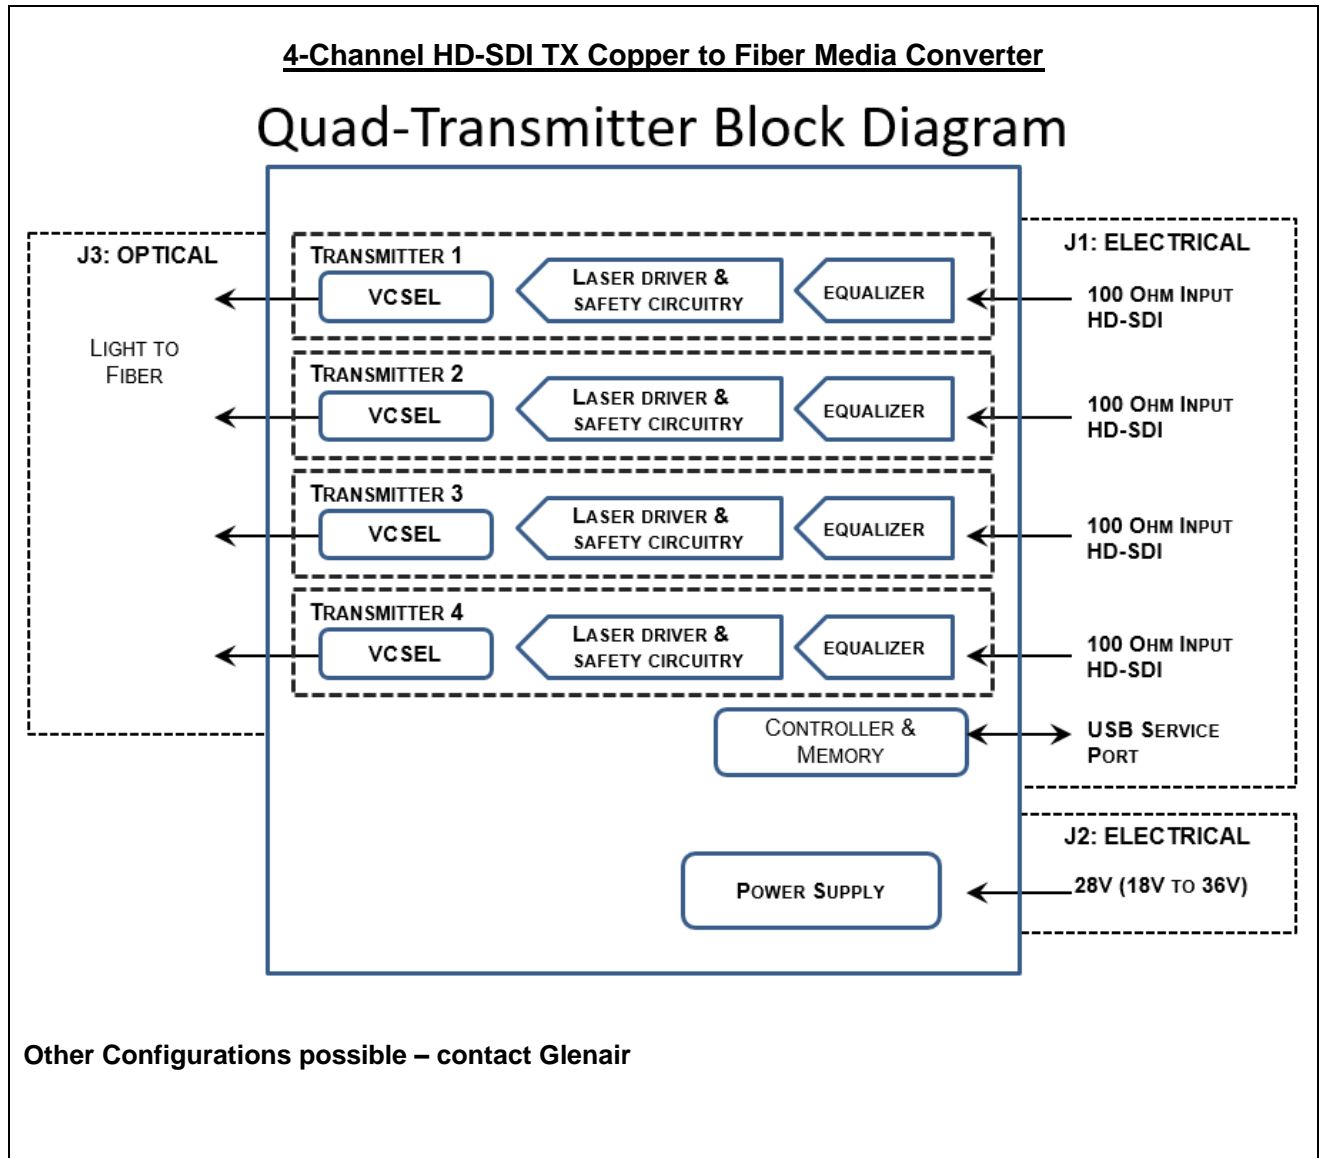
4-Channel HD-SDI TX Copper to Fiber Media Converter

Quad-Transmitter Block Diagram

J3: OPTICAL

LIGHT TO FIBER

TRANSMITTER 1
VCSEL
LASER DRIVER & SAFETY CIRCUITRY
EQUALIZER

TRANSMITTER 2
VCSEL
LASER DRIVER & SAFETY CIRCUITRY
EQUALIZER

TRANSMITTER 3
VCSEL
LASER DRIVER & SAFETY CIRCUITRY
EQUALIZER

TRANSMITTER 4
VCSEL
LASER DRIVER & SAFETY CIRCUITRY
EQUALIZER

J1: ELECTRICAL
100 OHM INPUT HD-SDI
100 OHM INPUT HD-SDI
100 OHM INPUT HD-SDI
100 OHM INPUT HD-SDI

CONTROLLER & MEMORY
USB SERVICE PORT

J2: ELECTRICAL
POWER SUPPLY
28V (18V TO 36V)

Other Configurations possible – contact Glenair